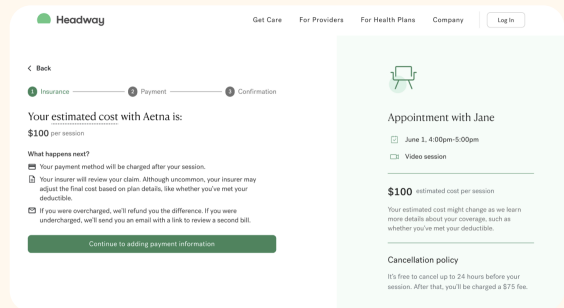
Headway

Get Care For Providers For Health Plans Company Log In

< Back

1 Insurance 2 Payment 3 Confirmation

Your estimated cost with Aetna is:

$100 per session

What happens next?

Your payment method will be charged after your session.

Your insurer will review your claim. Although uncommon, your insurer may adjust the final cost based on plan details, like whether you've met your deductible.

If you were overcharged, we'll refund you the difference. If you were undercharged, we'll send you an email with a link to review a second bill.

Continue to adding payment information

Appointment with Jane

June 1, 4:00pm-5:00pm

Video session

$100 estimated cost per session

Your estimated cost might change as we learn more details about your coverage, such as whether you've met your deductible.

Cancellation policy

It's free to cancel up to 24 hours before your session. After that, you'll be charged a $75 fee.